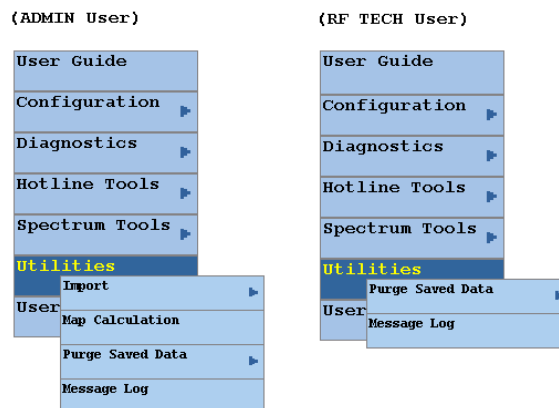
(ADMIN User)

User Guide
Configuration
Diagnostics
Hotline Tools
Spectrum Tools
Utilities
User

Import
Map Calculation
Purge Saved Data
Message Log

(RF TECH User)

User Guide
Configuration
Diagnostics
Hotline Tools
Spectrum Tools
Utilities
User

Purge Saved Data
Message Log